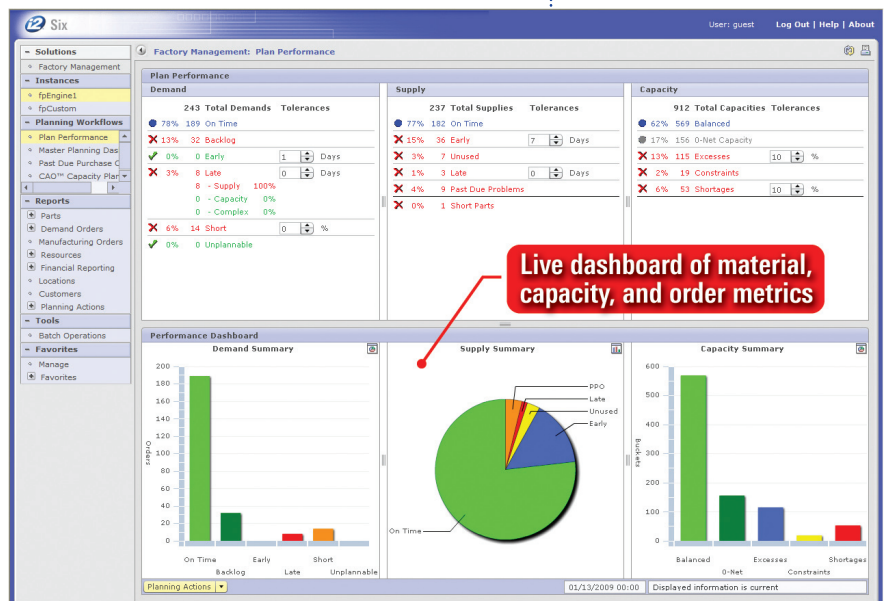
i2 Six

User: guest Log Out | Help | About

- Solutions
Factory Management
- Instances
fpEngine1
fpCustom
- Planning Workflows
Plan Performance
Master Planning Das
Past Due Purchase C
CAO™ Capacity Plan
- Reports
Parts
Demand Orders
Manufacturing Orders
Resources
Financial Reporting
Locations
Customers
Planning Actions
- Tools
Batch Operations
- Favorites
Manage
Favorites

Factory Management: Plan Performance

Plan Performance

Demand
243 Total Demands Tolerances
78% 189 On Time
13% 32 Backlog
0% 0 Early 1 Days
3% 8 Late 0 Days
8 - Supply 100%
0 - Capacity 0%
0 - Complex 0%
6% 14 Short 0 %
0% 0 Unplannable

Supply
237 Total Supplies Tolerances
77% 182 On Time
15% 36 Early 7 Days
3% 7 Unused
1% 3 Late 0 Days
4% 9 Past Due Problems
0% 1 Short Parts

Capacity
912 Total Capacities Tolerances
62% 569 Balanced
17% 156 0-Net Capacity
13% 115 Excesses 10 %
2% 19 Constraints
6% 53 Shortages 10 %

Live dashboard of material, capacity, and order metrics

Performance Dashboard

Demand Summary
Orders
200 180 160 140 120 100 80 60 40 20 0
On Time Backlog Early Late Short Unplannable

Supply Summary
PPO
Late
Unused
Early
On Time

Capacity Summary
Buckets
600 500 400 300 200 100 0
Balanced 0-Net Excesses Constraints Shortages

Planning Actions
01/13/2009 00:00
Displayed information is current